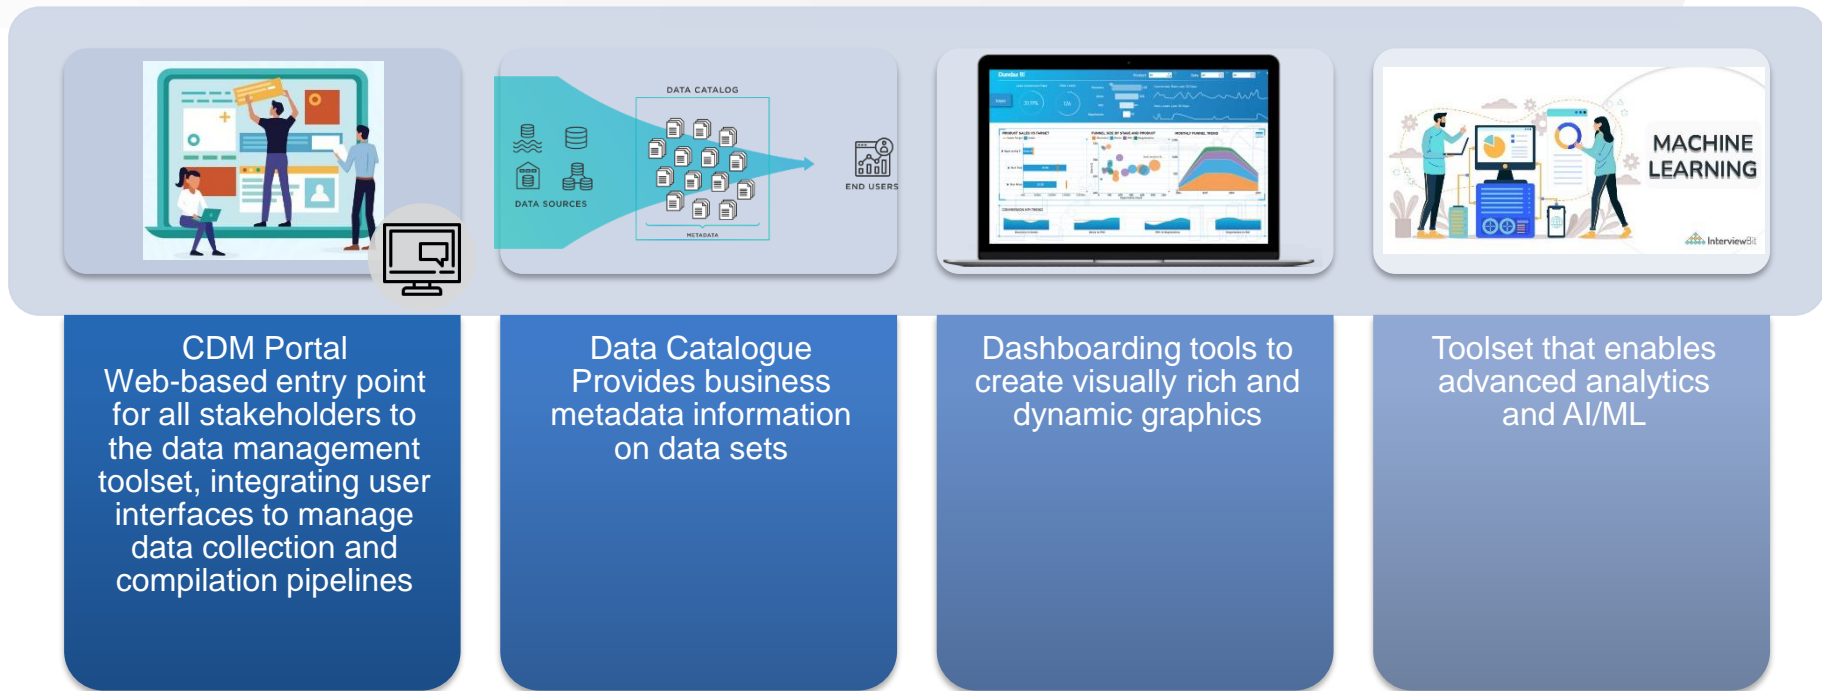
DATA CATALOG

DATA SOURCES

METADATA

END USERS

MACHINE LEARNING

InterviewBit

CDM Portal
Web-based entry point for all stakeholders to the data management toolset, integrating user interfaces to manage data collection and compilation pipelines

Data Catalogue
Provides business metadata information on data sets

Dashboarding tools to create visually rich and dynamic graphics

Toolset that enables advanced analytics and AI/ML